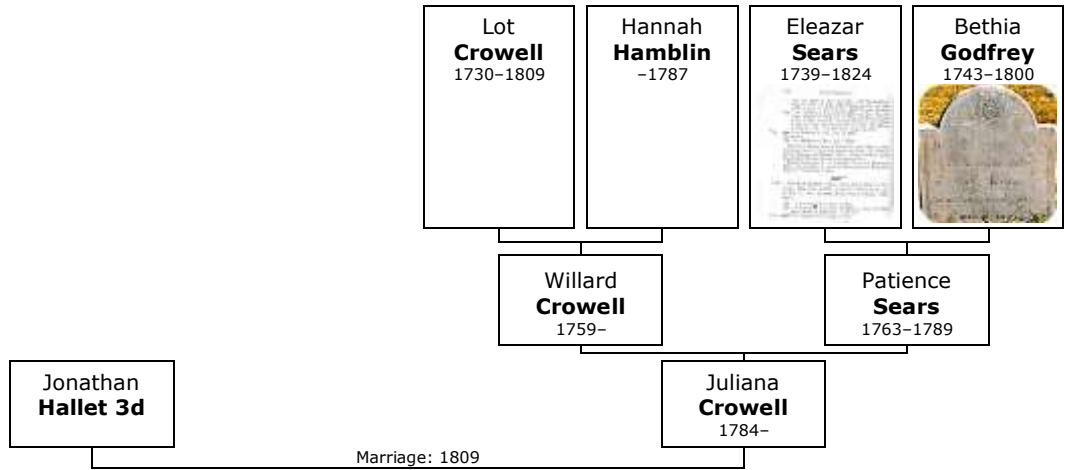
Lot
**Crowell**
1730–1809

Hannah
**Hamblin**
–1787

Eleazar
**Sears**
1739–1824

Bethia
**Godfrey**
1743–1800

Willard
**Crowell**
1759–

Patience
**Sears**
1763–1789

Jonathan
**Hallet 3d**

Juliana
**Crowell**
1784–

Marriage: 1809